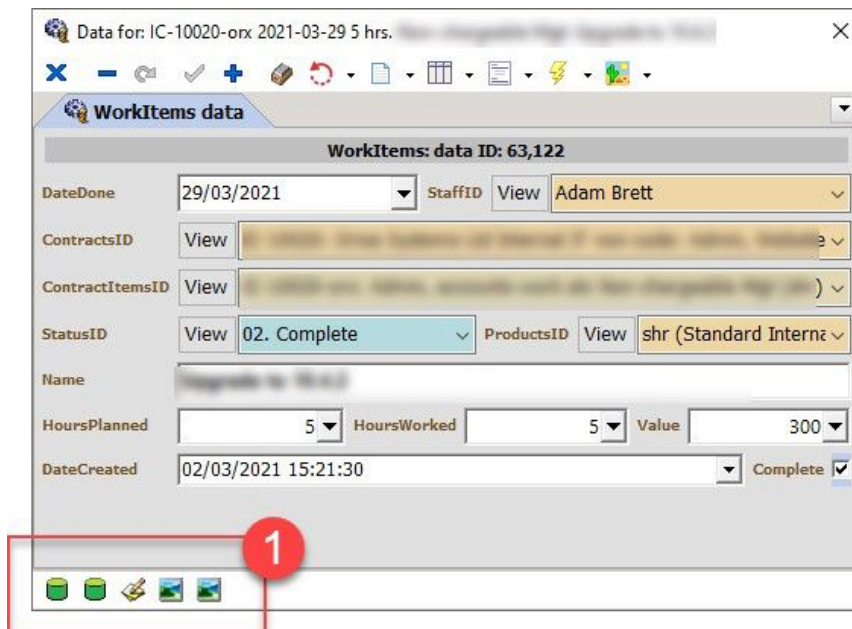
Data for: IC-10020-orx 2021-03-29 5 hrs. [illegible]

WorkItems data

WorkItems: data ID: 63,122

DateDone 29/03/2021 StaffID View Adam Brett

ContractsID View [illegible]

ContractItemsID View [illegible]

StatusID View 02. Complete ProductsID View shr (Standard Interna

Name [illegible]

HoursPlanned 5 HoursWorked 5 Value 300

DateCreated 02/03/2021 15:21:30 Complete

1